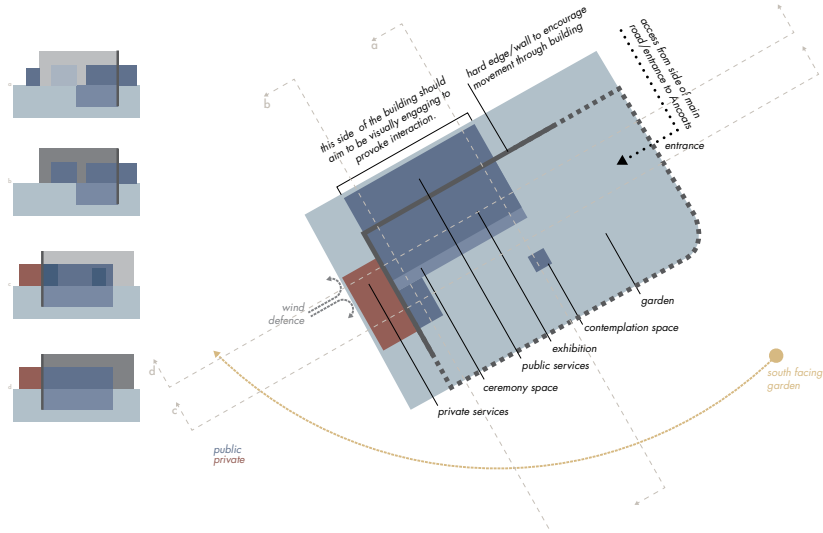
a
b
c
d

a
b
this side of the building should aim to be visually engaging to provoke interaction.
hard edge/wall to encourage movement through building
access from side of main road/entrance to Ancoats
entrance
wind defence
garden
contemplation space
exhibition
public services
ceremony space
private services
d
c
south facing garden
public
private